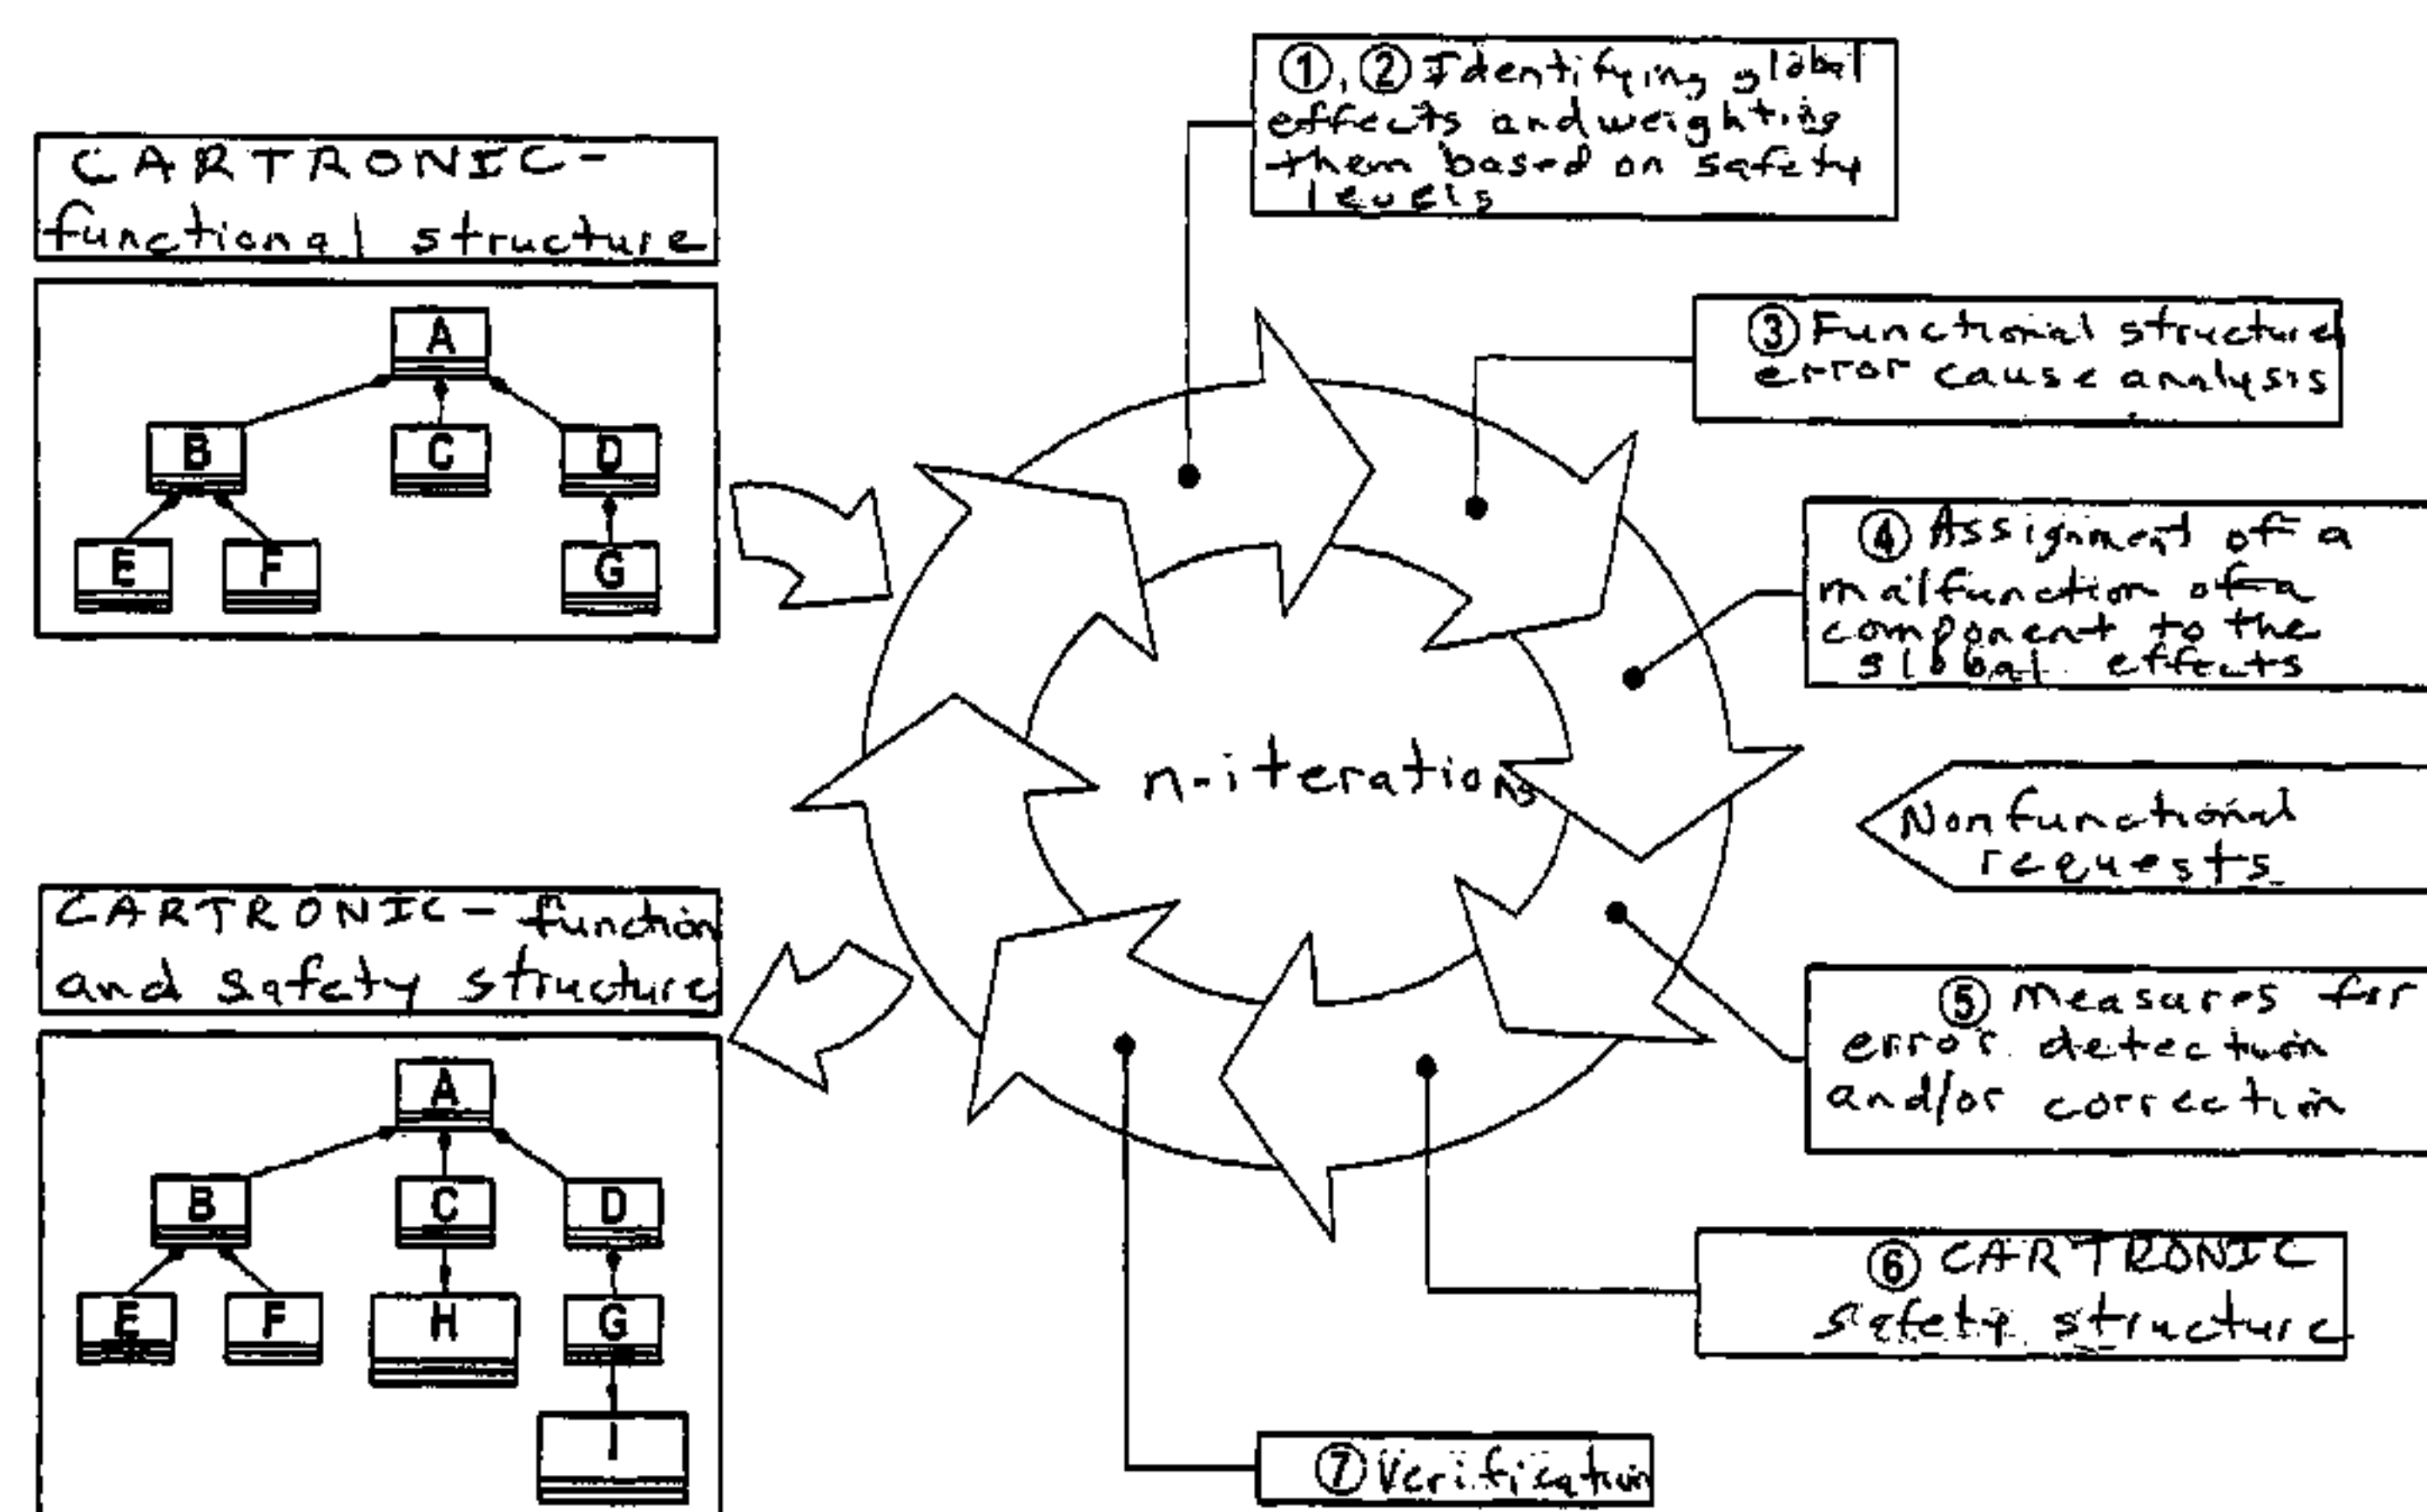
CARTRONIC-functional structure

A
B
C
D
E
F
G

①, ② Identifying global effects and weighting them based on safety levels

③ Functional structured error cause analysis

④ Assignment of a malfunction of a component to the global effects

n-iteration

Nonfunctional requests

CARTRONIC-function and safety structure

A
B
C
D
E
F
H
G
I

⑤ Measures for error detection and/or correction

⑥ CARTRONIC safety structure

⑦ Verification